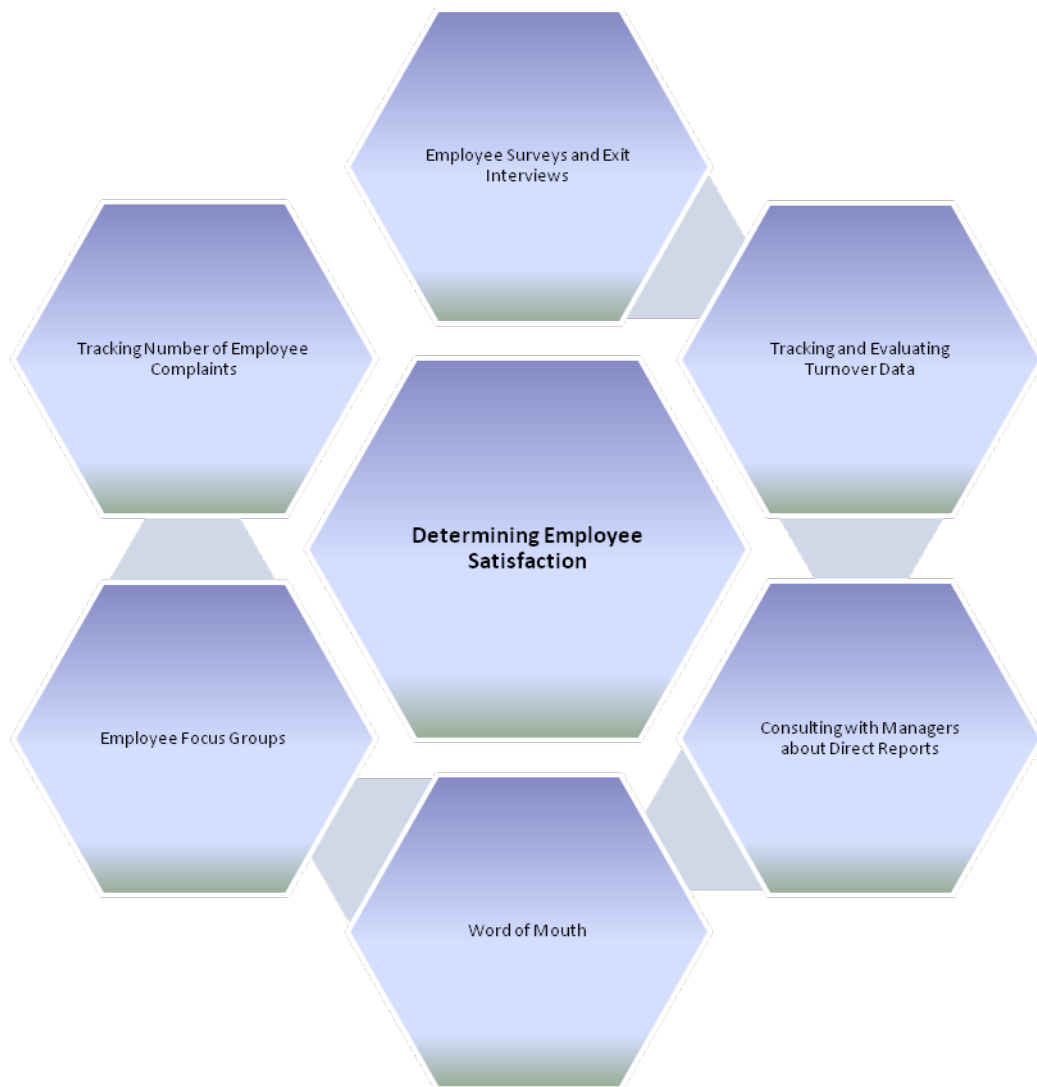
Employee Surveys and Exit Interviews

Tracking Number of Employee Complaints

Tracking and Evaluating Turnover Data

Determining Employee Satisfaction

Employee Focus Groups

Consulting with Managers about Direct Reports

Word of Mouth